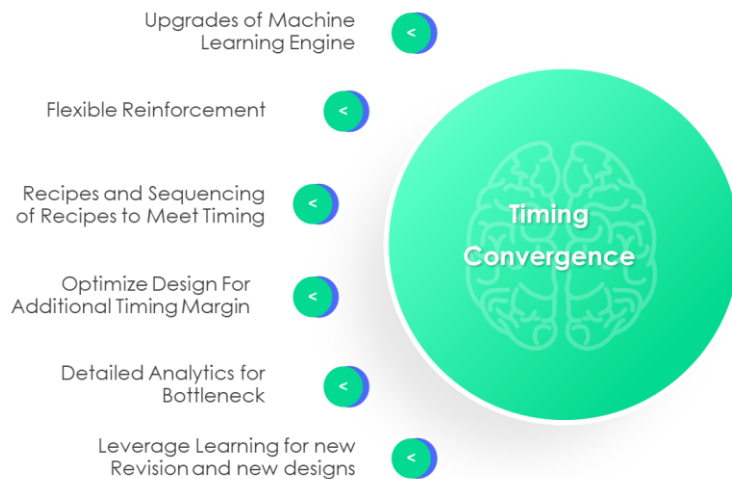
Upgrades of Machine Learning Engine

<

Flexible Reinforcement

<

Recipes and Sequencing of Recipes to Meet Timing

<

Optimize Design For Additional Timing Margin

<

Detailed Analytics for Bottleneck

<

Leverage Learning for new Revision and new designs

<

Timing Convergence